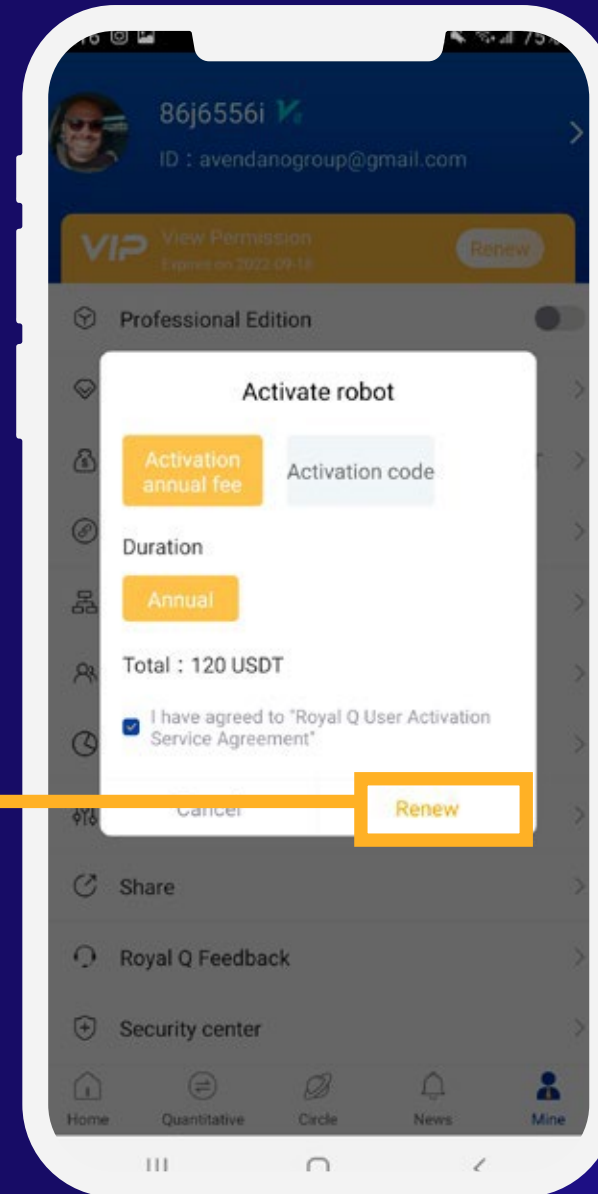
86j6556i

ID : avendanogroup@gmail.com

VIP View Permission
Expires on 2022 09 16

Renew

Professional Edition

Activate robot

Activation annual fee

Activation code

Duration

Annual

Total : 120 USDT

I have agreed to "Royal Q User Activation Service Agreement"

Cancel

Renew

Share

Royal Q Feedback

Security center

Home

Quantitative

Circle

News

Mine